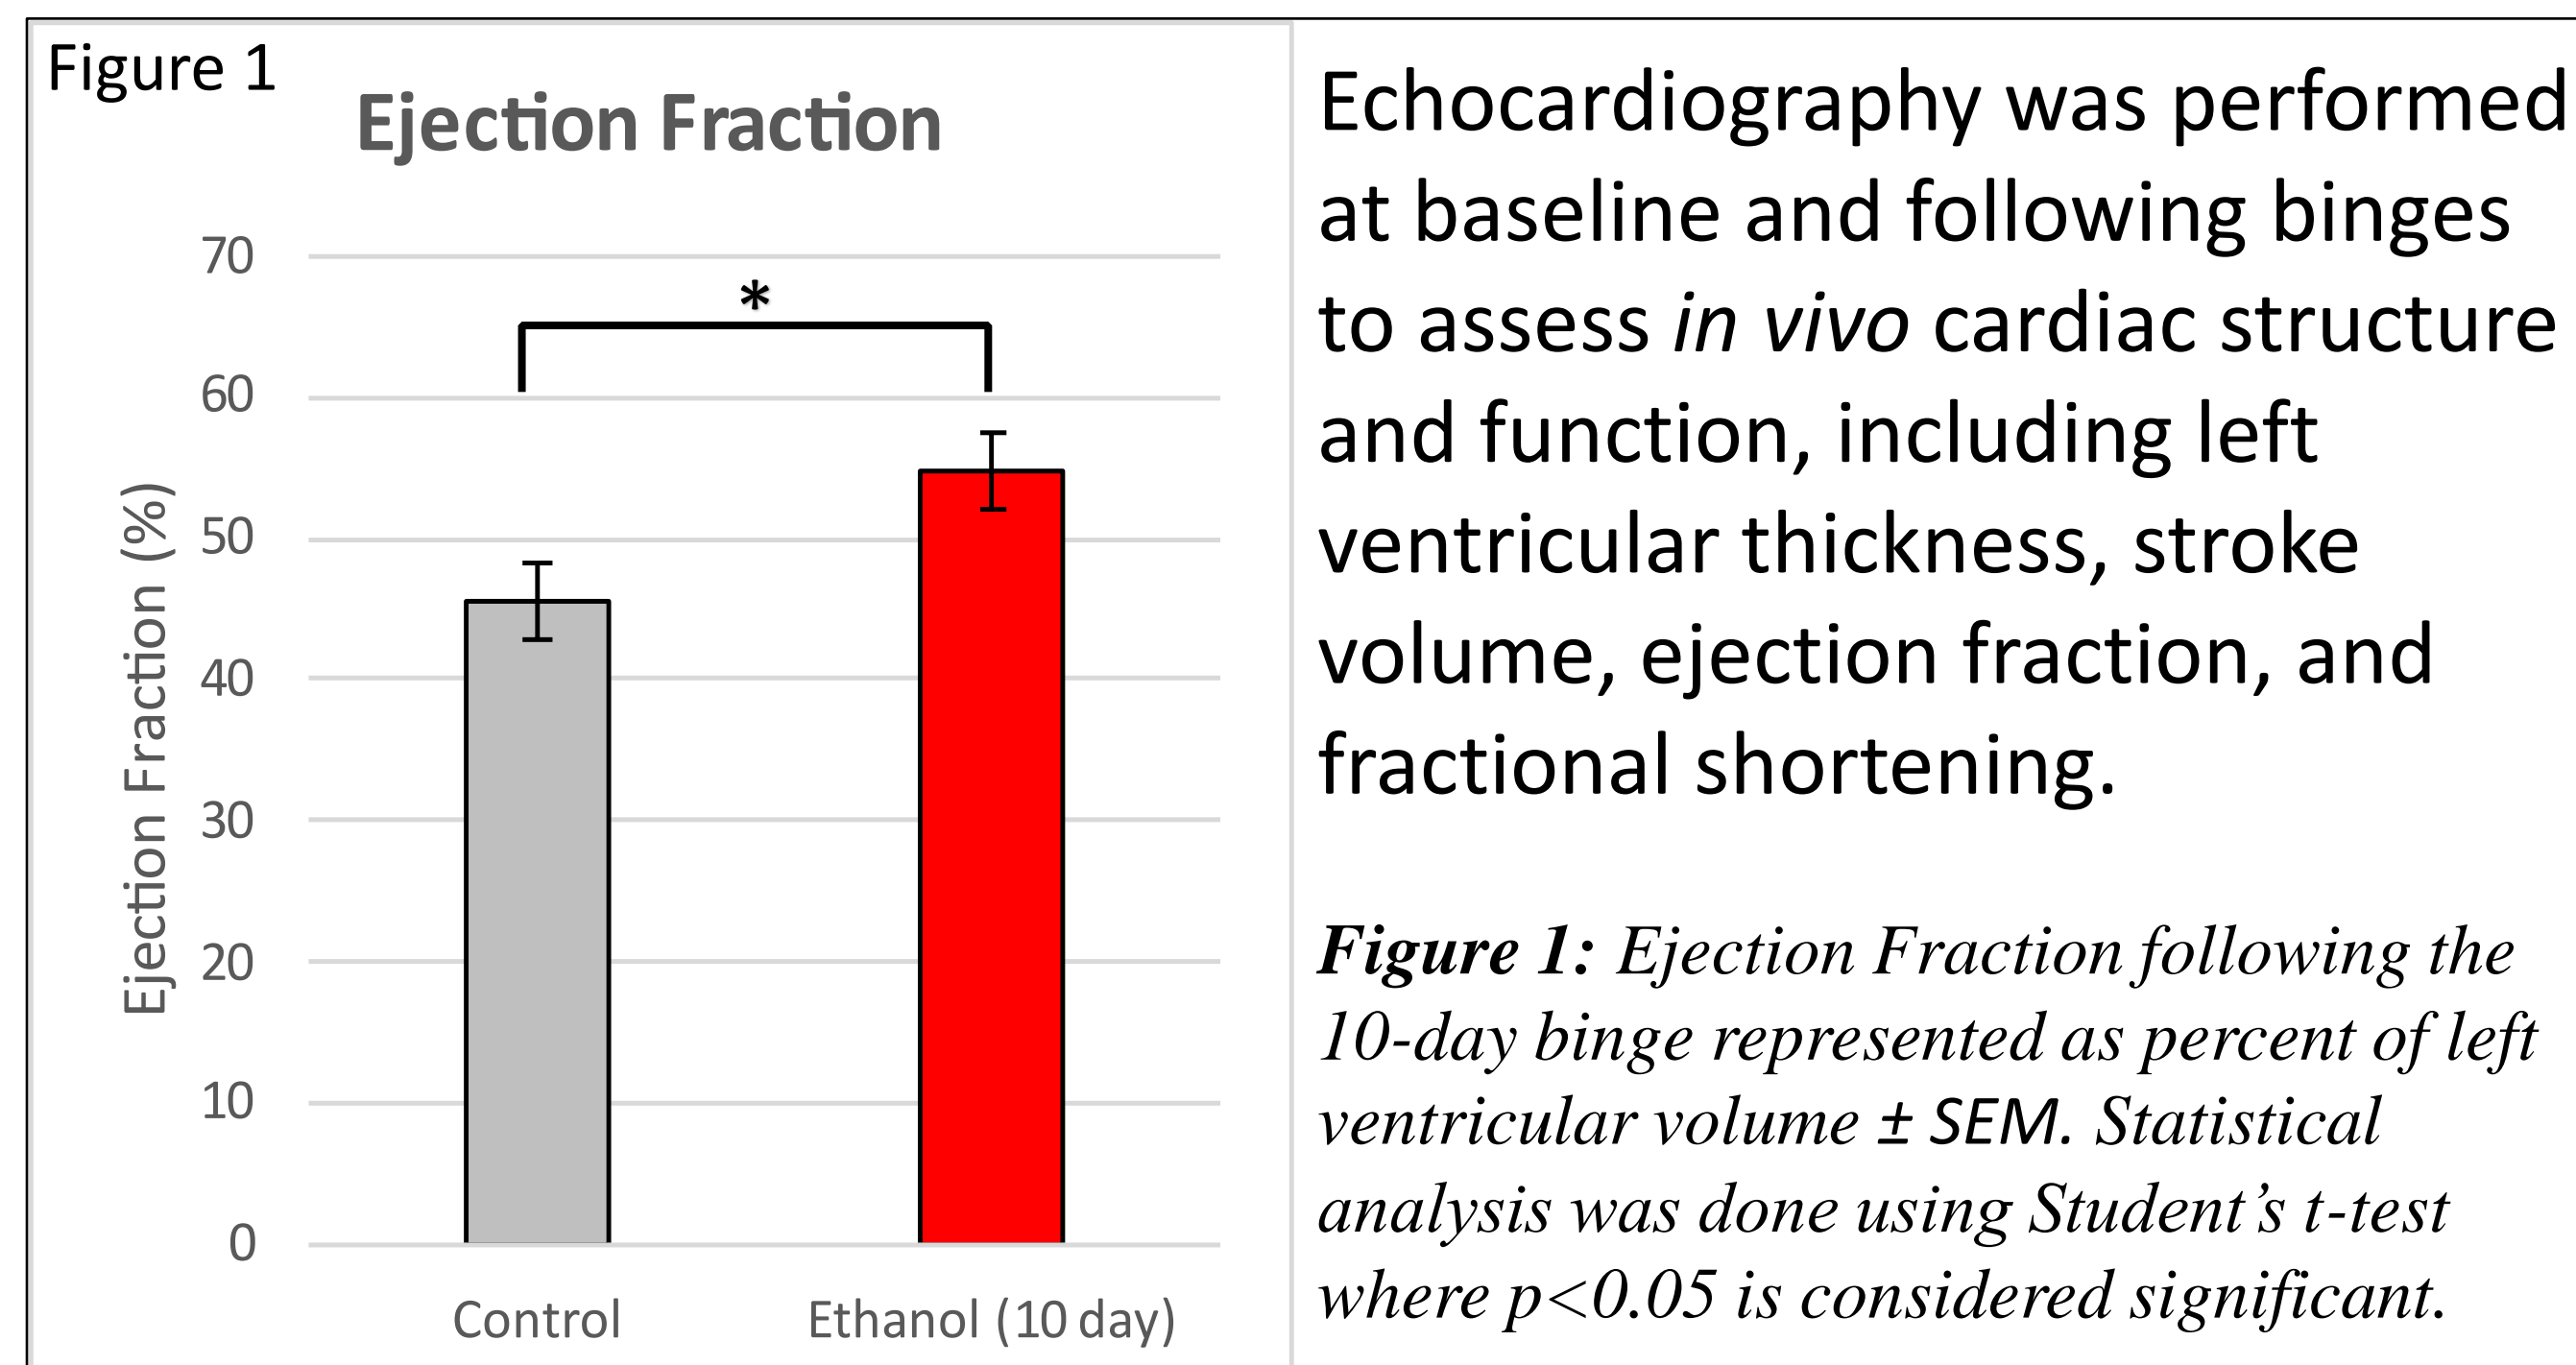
Figure 1

Ejection Fraction

Ejection Fraction (%)

70
60
50
40
30
20
10
0

*

Control
Ethanol (10 day)

Echocardiography was performed at baseline and following binges to assess *in vivo* cardiac structure and function, including left ventricular thickness, stroke volume, ejection fraction, and fractional shortening.

***Figure 1:*** *Ejection Fraction following the 10-day binge represented as percent of left ventricular volume ± SEM. Statistical analysis was done using Student's t-test where p<0.05 is considered significant.*